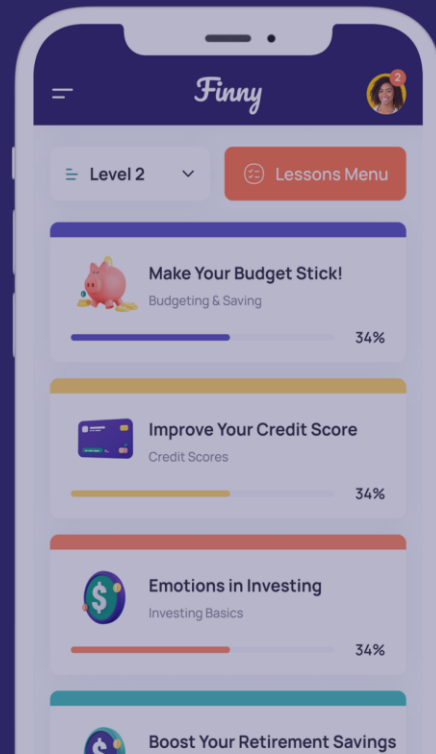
Finny

2

Level 2

Lessons Menu

Make Your Budget Stick!

Budgeting & Saving

34%

Improve Your Credit Score

Credit Scores

34%

Emotions in Investing

Investing Basics

34%

Boost Your Retirement Savings